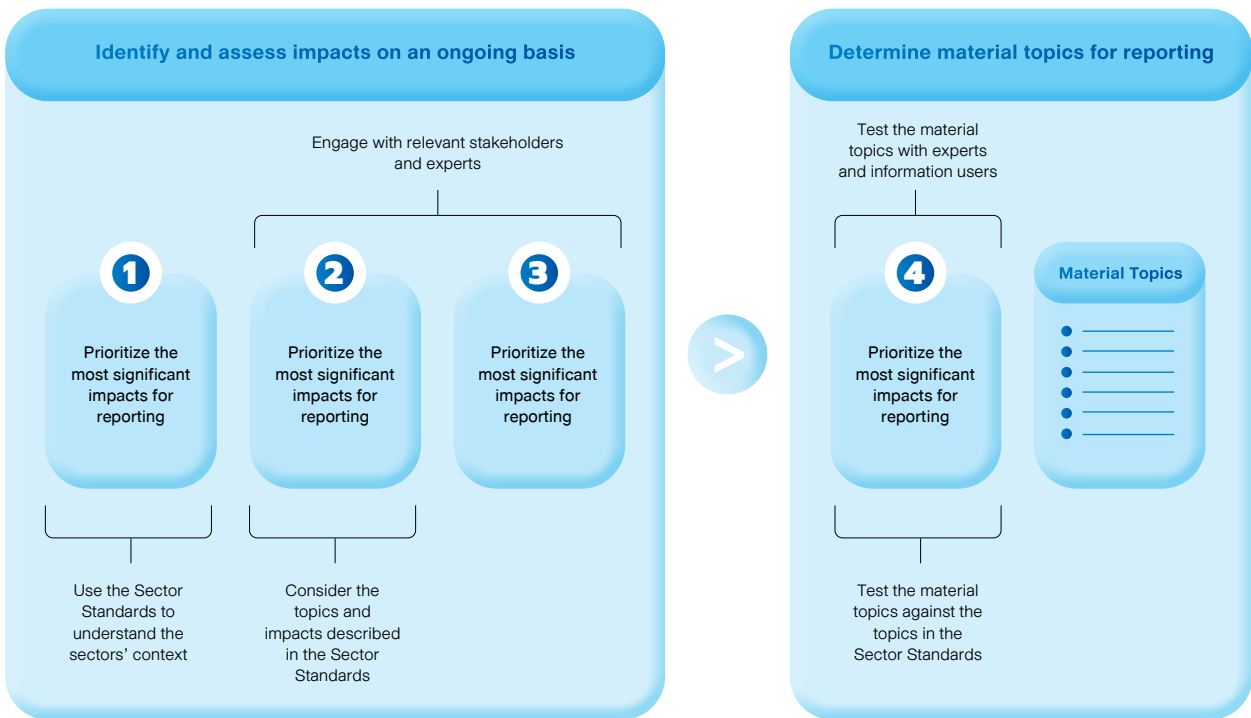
Identify and assess impacts on an ongoing basis

Engage with relevant stakeholders and experts

1

Prioritize the most significant impacts for reporting

2

Prioritize the most significant impacts for reporting

3

Prioritize the most significant impacts for reporting

Use the Sector Standards to understand the sectors' context

Consider the topics and impacts described in the Sector Standards

>

Determine material topics for reporting

Test the material topics with experts and information users

4

Prioritize the most significant impacts for reporting

Material Topics

Test the material topics against the topics in the Sector Standards